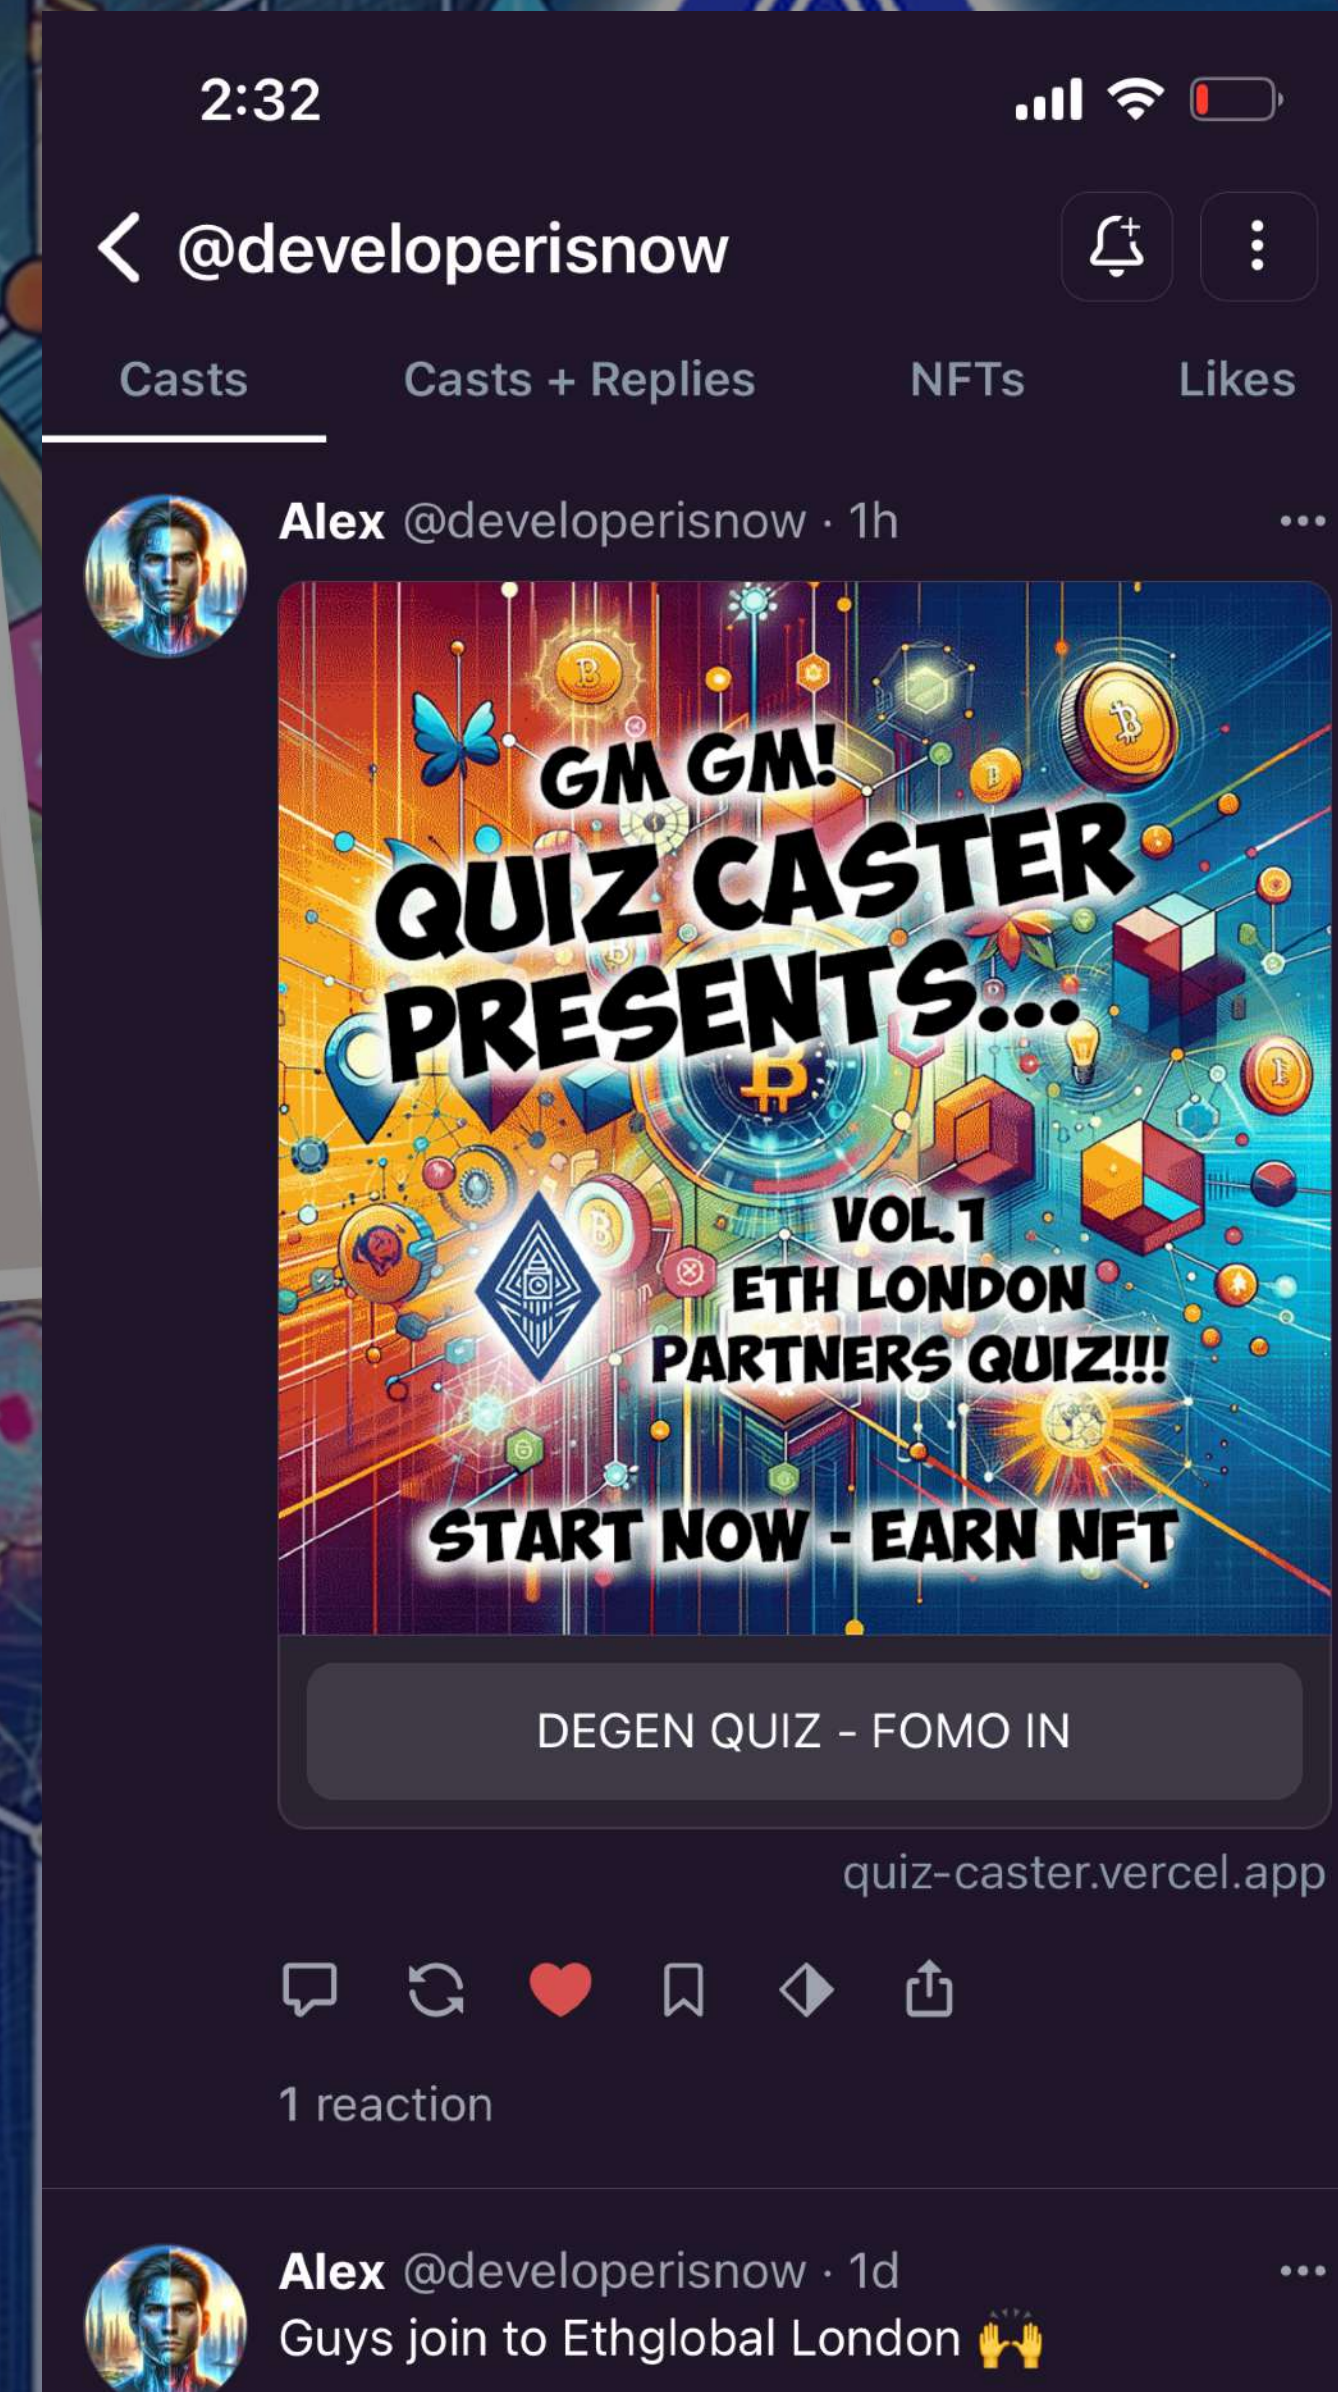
2:32

@developerisnow

Casts | Casts + Replies | NFTs | Likes

Alex @developerisnow · 1h

GM GM!
QUIZ CASTER PRESENTS...
VOL.1
ETH LONDON
PARTNERS QUIZ!!!
START NOW - EARN NFT

DEGEN QUIZ - FOMO IN

quiz-caster.vercel.app

1 reaction

Alex @developerisnow · 1d
Guys join to Ethglobal London 🙌